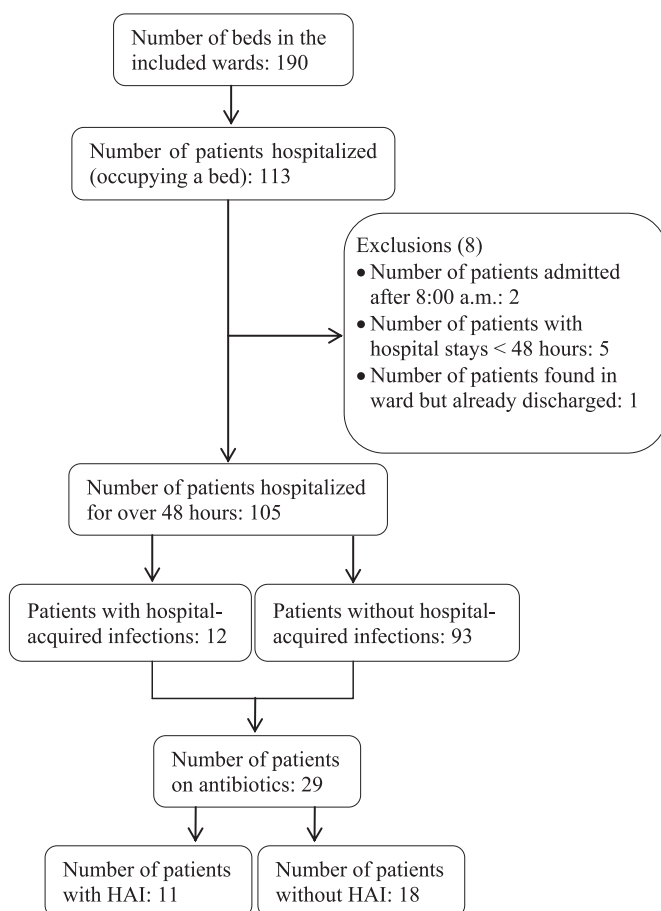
Number of beds in the included wards: 190

Number of patients hospitalized (occupying a bed): 113

Exclusions (8)
• Number of patients admitted after 8:00 a.m.: 2
• Number of patients with hospital stays < 48 hours: 5
• Number of patients found in ward but already discharged: 1

Number of patients hospitalized for over 48 hours: 105

Patients with hospital-acquired infections: 12

Patients without hospital-acquired infections: 93

Number of patients on antibiotics: 29

Number of patients with HAI: 11

Number of patients without HAI: 18